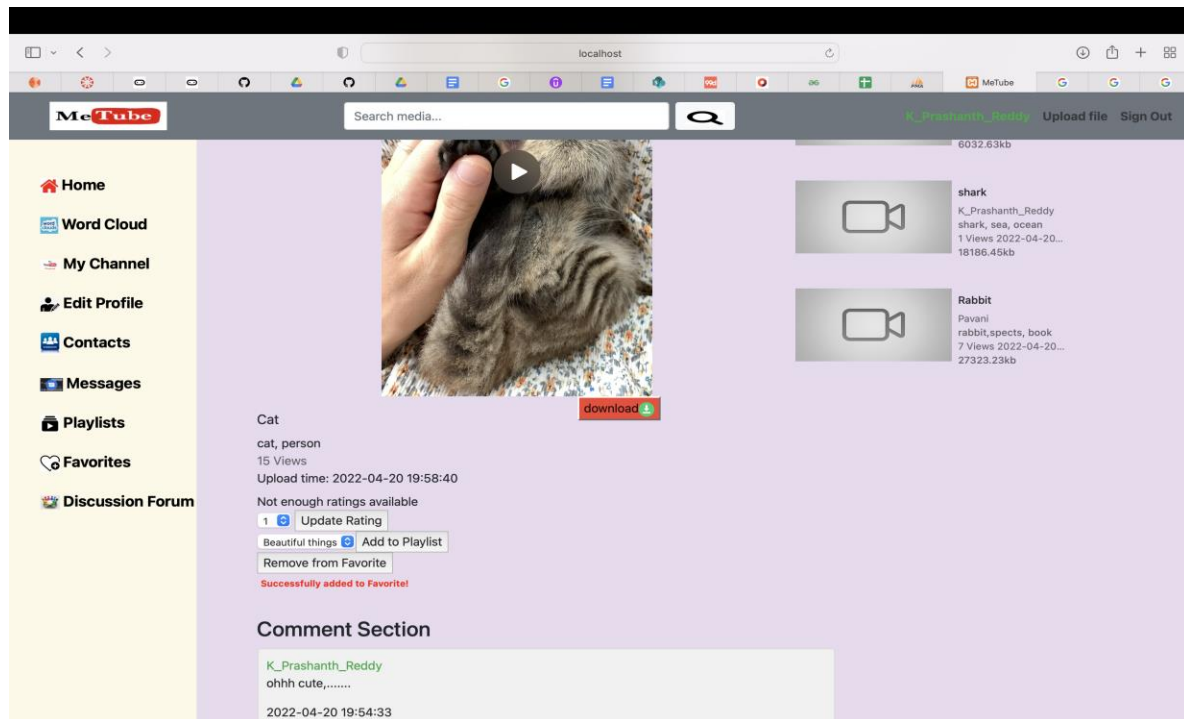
localhost

MeTube

MeTube

Search media...

K_Prashanth_Reddy Upload file Sign Out

Home

Word Cloud

My Channel

Edit Profile

Contacts

Messages

Playlists

Favorites

Discussion Forum

download

Cat

cat, person

15 Views

Upload time: 2022-04-20 19:58:40

Not enough ratings available

1 Update Rating

Beautiful things Add to Playlist

Remove from Favorite

Successfully added to Favorite!

Comment Section

K_Prashanth_Reddy

ohhh cute,.......

2022-04-20 19:54:33

6032.63kb

shark

K_Prashanth_Reddy

shark, sea, ocean

1 Views 2022-04-20...

18186.45kb

Rabbit

Pavani

rabbit,spects, book

7 Views 2022-04-20...

27323.23kb